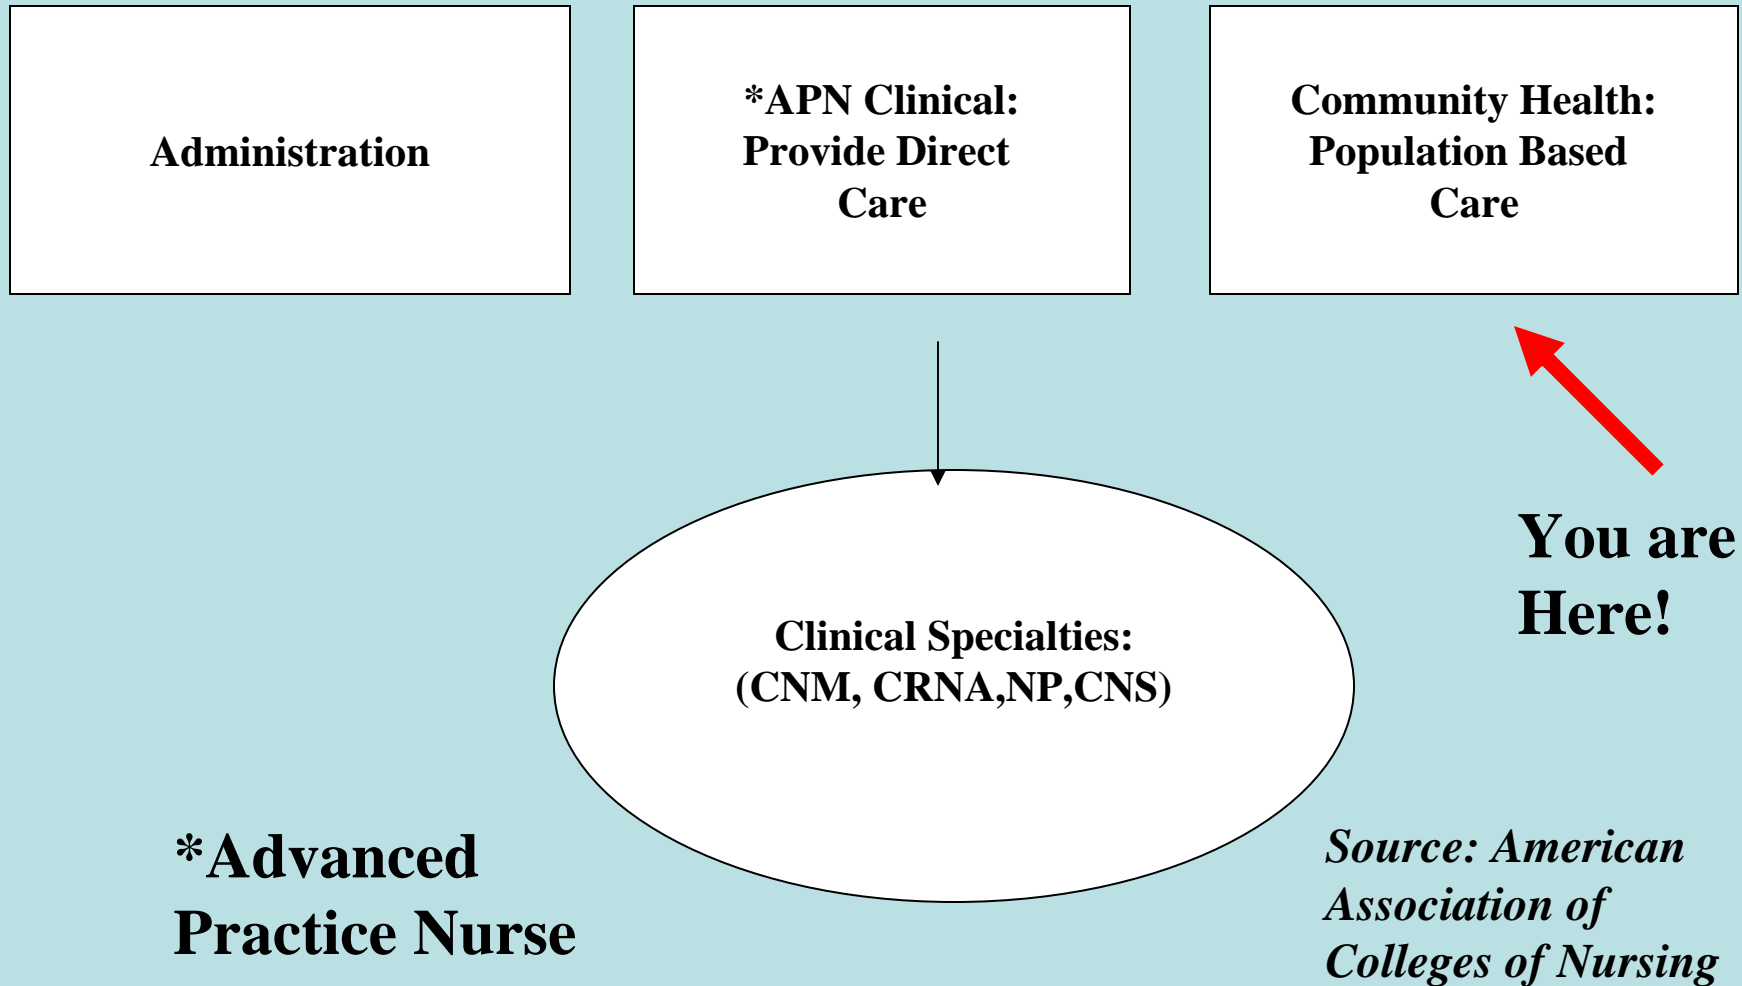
Administration

*APN Clinical: Provide Direct Care

Community Health: Population Based Care

Clinical Specialties: (CNM, CRNA,NP,CNS)

You are Here!

*Advanced Practice Nurse

Source: American Association of Colleges of Nursing